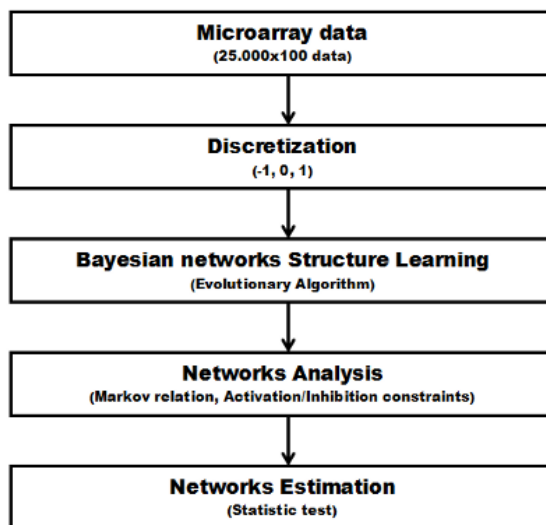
Microarray data
(25.000x100 data)

Discretization
(-1, 0, 1)

Bayesian networks Structure Learning
(Evolutionary Algorithm)

Networks Analysis
(Markov relation, Activation/Inhibition constraints)

Networks Estimation
(Statistic test)